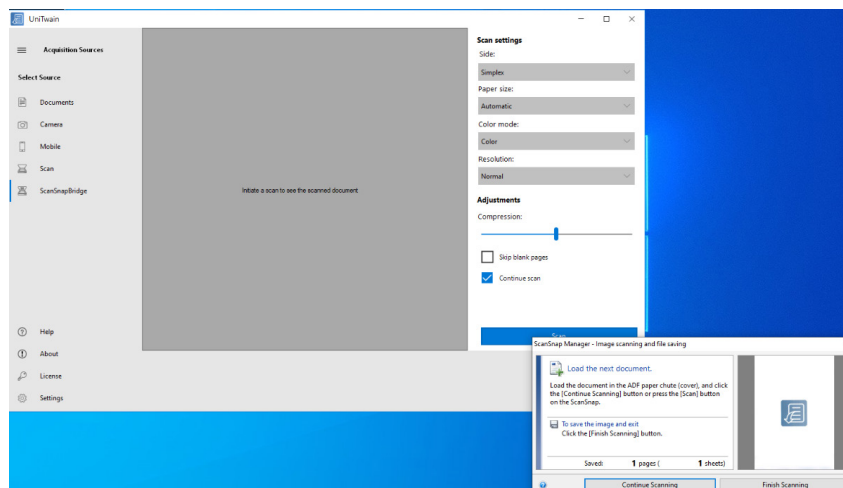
UniTwain

Acquisition Sources

Select Source

Documents

Camera

Mobile

Scan

ScanSnapBridge

Help

About

License

Settings

Initiate a scan to see the scanned document

Scan settings

Side:

Simplex

Paper size:

Automatic

Color mode:

Color

Resolution:

Normal

Adjustments

Compression:

Skip blank pages

Continue scan

Scan

ScanSnap Manager - Image scanning and file saving

Load the next document.

Load the document in the ADF paper chute (cover), and click the [Continue Scanning] button or press the [Scan] button on the ScanSnap.

To save the image and exit
Click the [Finish Scanning] button.

Saved: 1 pages ( 1 sheets)

Continue Scanning

Finish Scanning